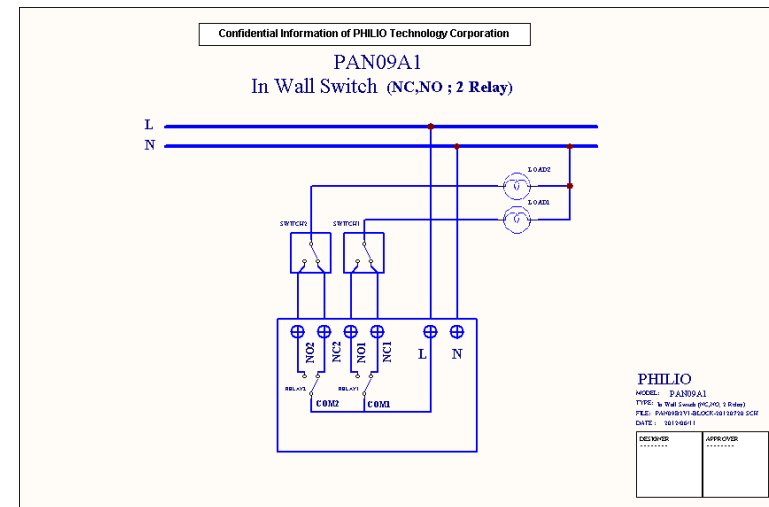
Confidential Information of PHILIO Technology Corporation

PAN09A1

In Wall Switch (NC,NO ; 2 Relay)

L

N

LOAD2

LOAD1

SWITCH2

SWITCH1

NO2

NC2

NO1

NC1

L

N

RELAY2

RELAY1

COM2

COM1

PHILIO

MODEL: PAN09A1

TYPE: In Wall Switch (NC,NO; 2 Relay)

FILE: PAN09A1-BLOCK-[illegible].SCH

DATE: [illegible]

DESIGNER
--------

APPROVER
--------